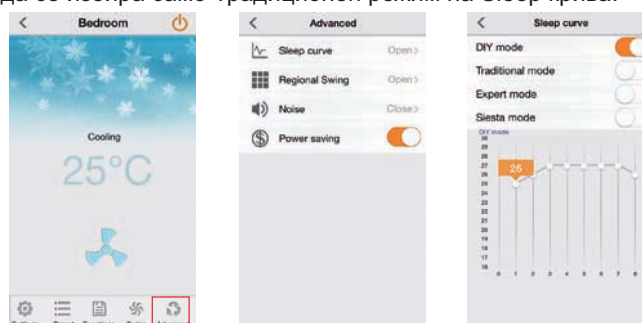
да се изобра само традиционен режим на Sleep крива.

<
Bedroom

Cooling
25°C

<
Advanced
Sleep curve Open>
Regional Swing Open>
Noise Close>
Power saving

<
Sleep curve
DIY mode
Traditional mode
Expert mode
Siesta mode
DIY mode
30
29
28
27
26
25
24
23
22
21
20
19
18
17
16
25
0 1 2 3 4 5 6 7 8